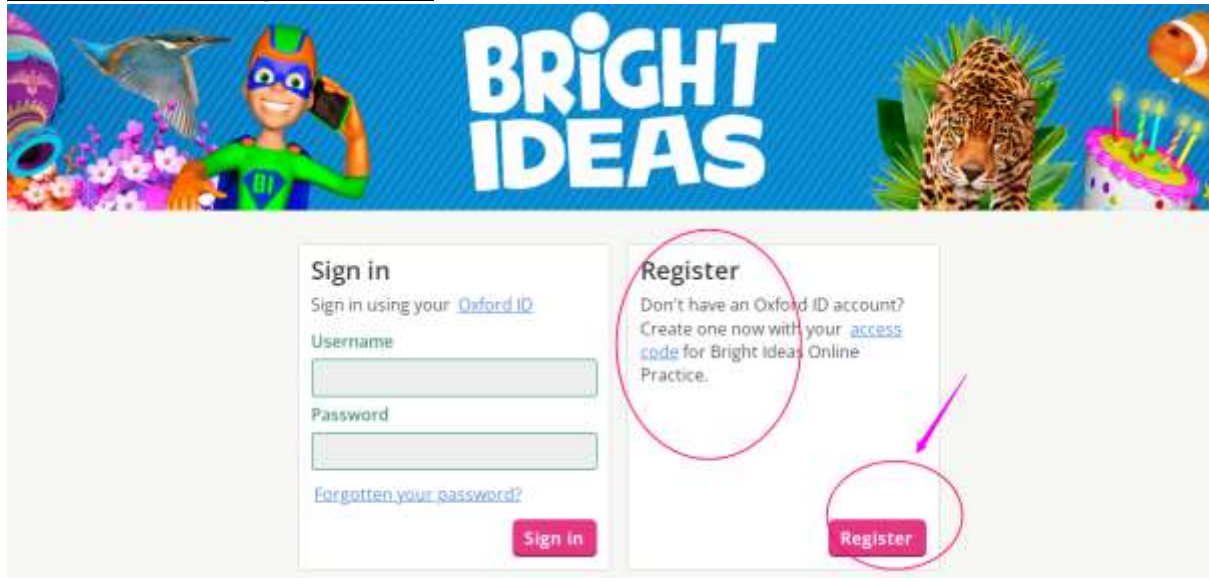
BRIGHT IDEAS

BI

Sign in

Sign in using your Oxford ID

Username

Password

Forgotten your password?

Sign in

Register

Don't have an Oxford ID account? Create one now with your access code for Bright Ideas Online Practice.

Register